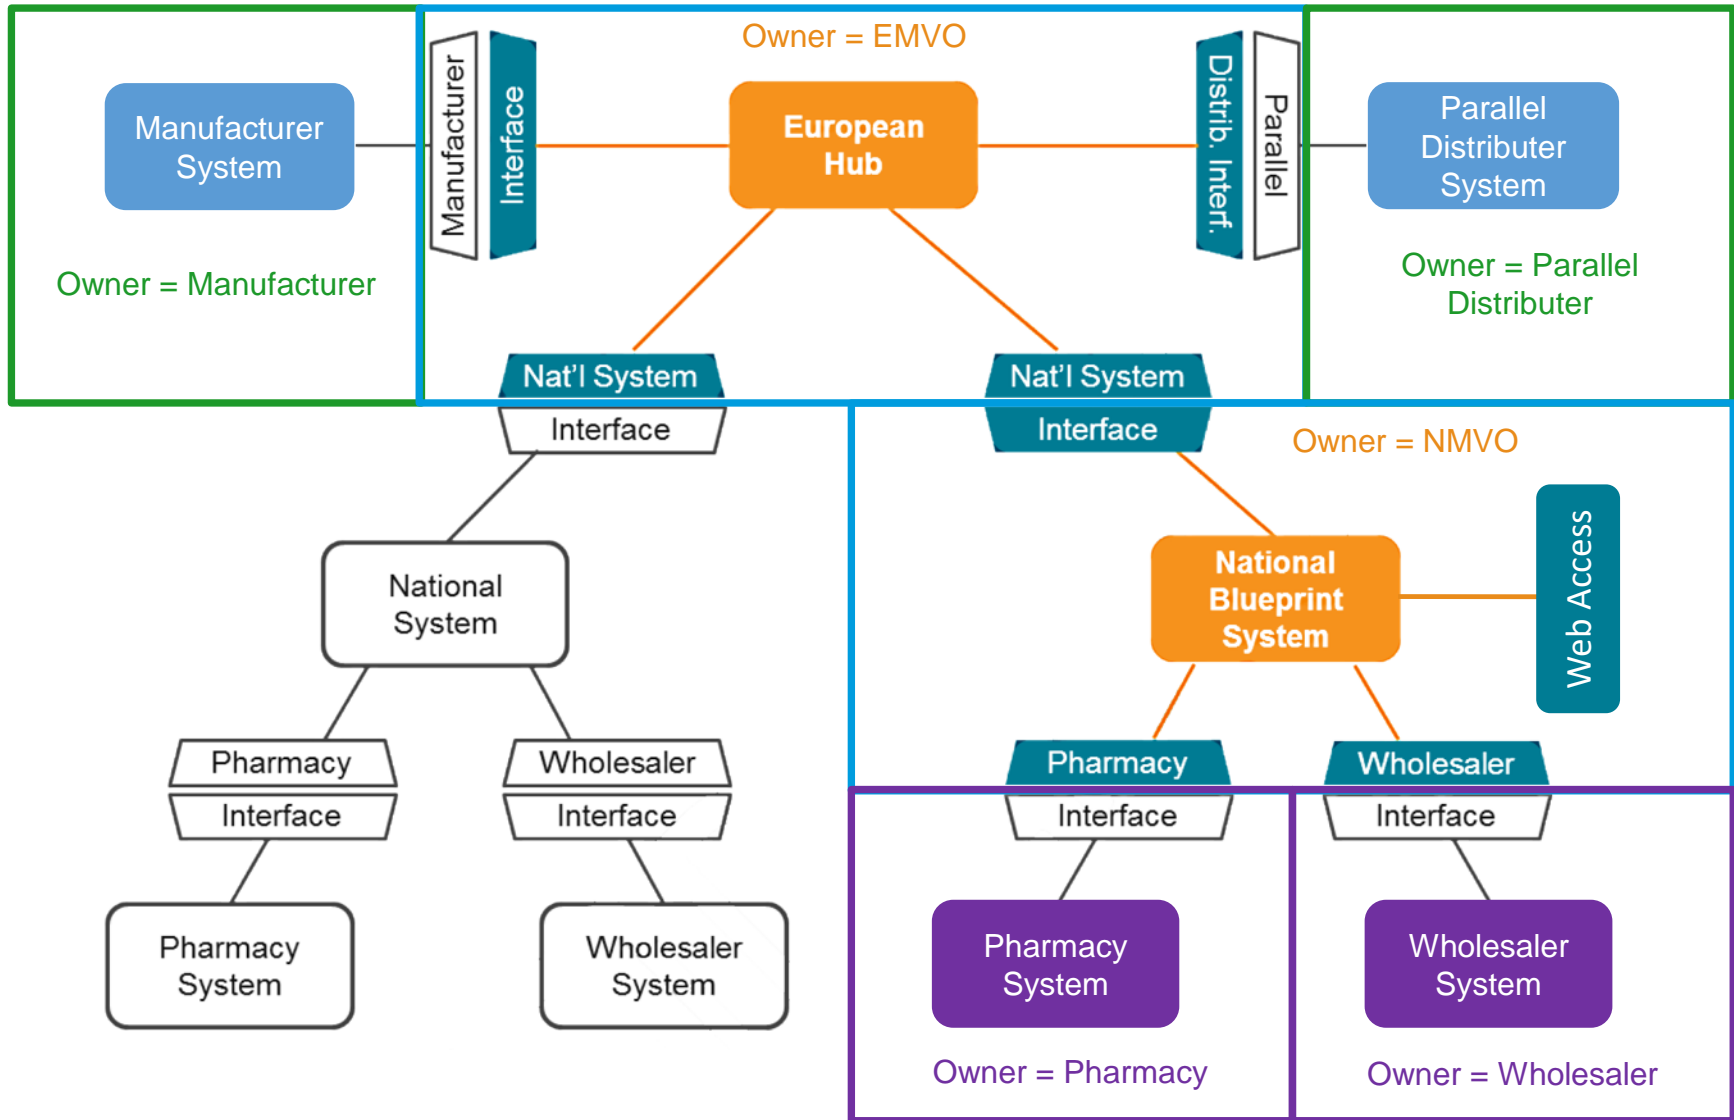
Manufacturer System

Owner = Manufacturer

Manufacturer

Interface

Owner = EMVO

European Hub

Distrib. Interf.

Parallel

Parallel Distributer System

Owner = Parallel Distributer

Nat'l System

Interface

Nat'l System

Interface

Owner = NMVO

National System

National Blueprint System

Web Access

Pharmacy

Interface

Wholesaler

Interface

Pharmacy

Interface

Wholesaler

Interface

Pharmacy System

Wholesaler System

Pharmacy System

Wholesaler System

Owner = Pharmacy

Owner = Wholesaler